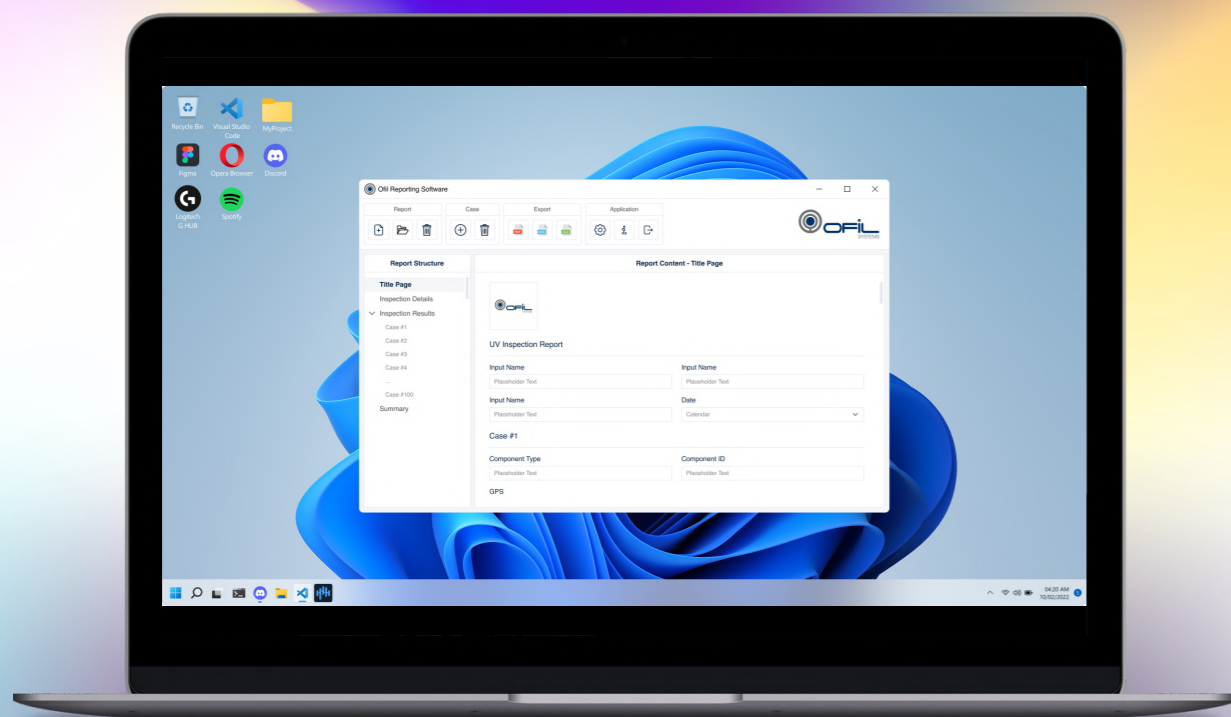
Recycle Bin
Visual Studio Code
MyProject
Figma
Opera Browser
Discord
Logitech G HUB
Spotify

Ofil Reporting Software

Report
Case
Export
Application

OFIL SYSTEMS

Report Structure
Title Page
Inspection Details
Inspection Results
Case #1
Case #2
Case #3
Case #4
...
Case #100
Summary

Report Content - Title Page

OFIL

UV Inspection Report

Input Name
Placeholder Text
Input Name
Placeholder Text
Input Name
Placeholder Text
Date
Calendar

Case #1

Component Type
Placeholder Text
Component ID
Placeholder Text

GPS

04:20 AM
10/02/2022